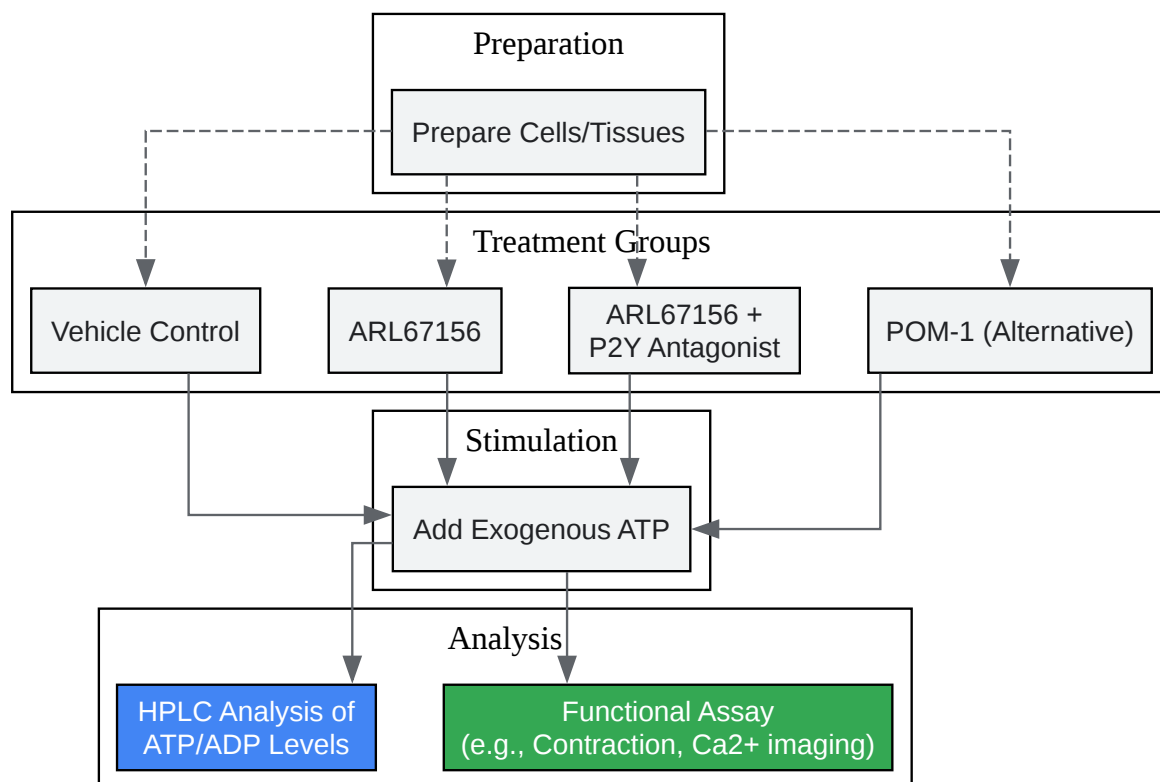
Preparation

Prepare Cells/Tissues

Treatment Groups

Vehicle Control

ARL67156

ARL67156 + P2Y Antagonist

POM-1 (Alternative)

Stimulation

Add Exogenous ATP

Analysis

HPLC Analysis of ATP/ADP Levels

Functional Assay (e.g., Contraction, Ca2+ imaging)